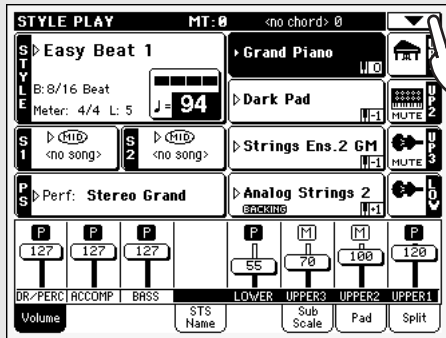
STYLE PLAY MT:0 <no chord> 0

STYLE
Easy Beat 1
B:8/16 Beat
Meter: 4/4 L: 5
♩= 94

Grand Piano
0
UP1

Dark Pad
-1
MUTE
UP2

S1
MID
<no song>

S2
MID
<no song>

Strings Ens.2 GM
-1
MUTE
UP3

PS
Perf: Stereo Grand

Analog Strings 2
BACKING
+1
LOW

P 127
P 127
P 127
P 55
M 70
M 100
P 120

DR/PERC ACCOMP BASS LOWER UPPER3 UPPER2 UPPER1

Volume
STS Name
Sub Scale
Pad
Split